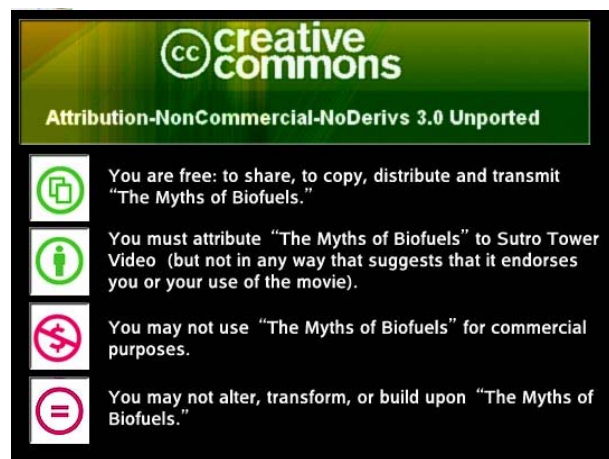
cc creative commons

Attribution-NonCommercial-NoDerivs 3.0 Unported

You are free: to share, to copy, distribute and transmit "The Myths of Biofuels."

You must attribute "The Myths of Biofuels" to Sutro Tower Video (but not in any way that suggests that it endorses you or your use of the movie).

You may not use "The Myths of Biofuels" for commercial purposes.

You may not alter, transform, or build upon "The Myths of Biofuels."